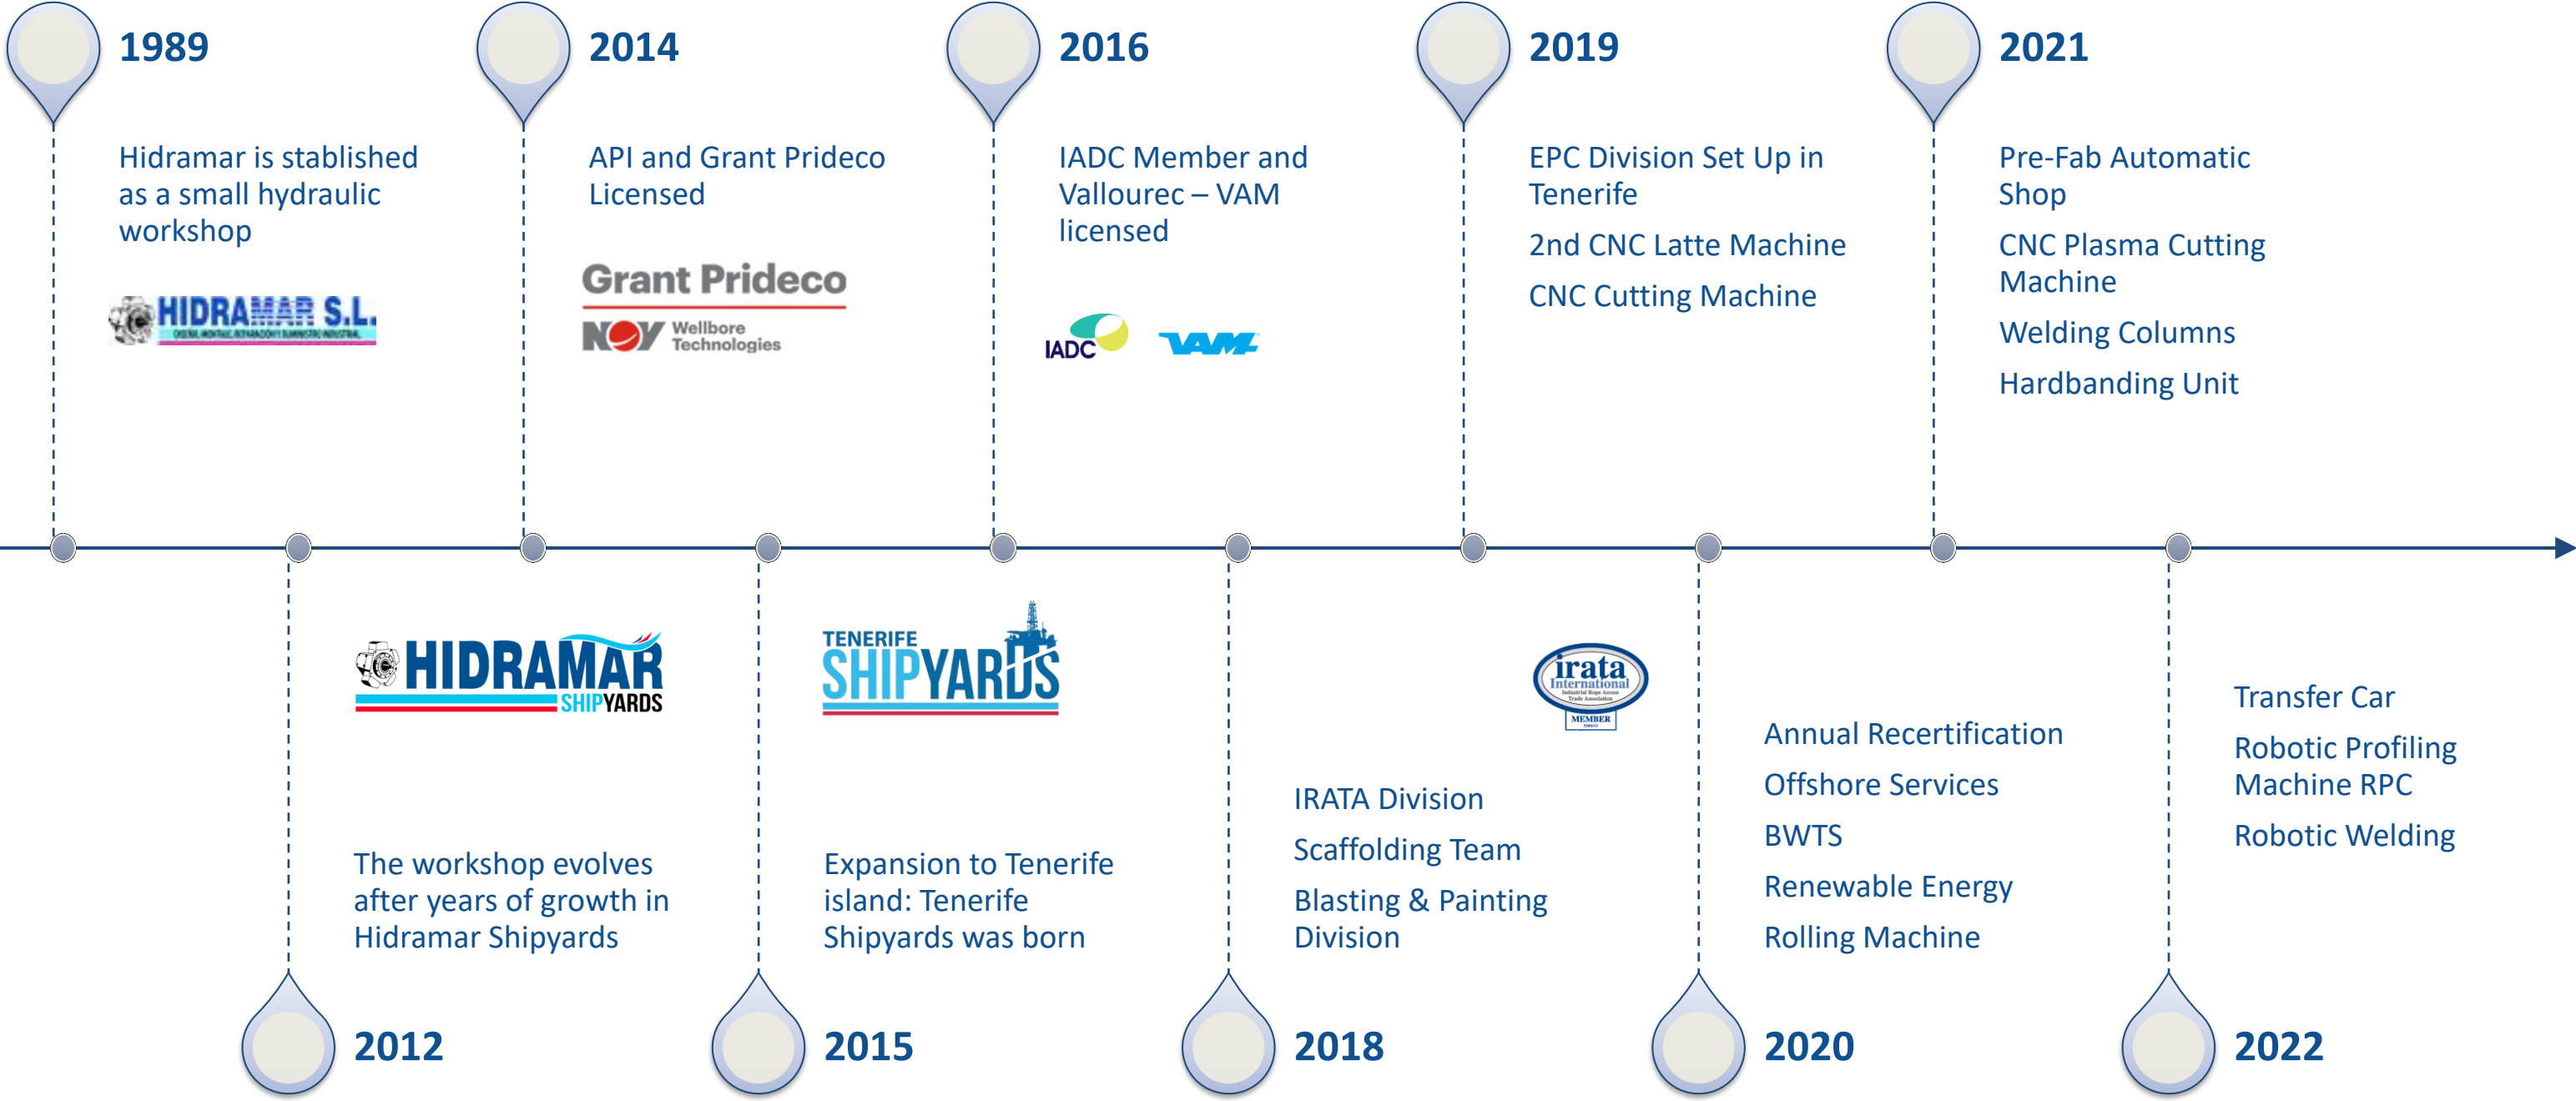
1989

Hidramar is stablished as a small hydraulic workshop

HIDRAMAR S.L.

2014

API and Grant Prideco Licensed

Grant Prideco

NOV Wellbore Technologies

2016

IADC Member and Vallourec – VAM licensed

IADC

VAM

2019

EPC Division Set Up in Tenerife

2nd CNC Latte Machine

CNC Cutting Machine

2021

Pre-Fab Automatic Shop

CNC Plasma Cutting Machine

Welding Columns

Hardbanding Unit

HIDRAMAR SHIPYARDS

The workshop evolves after years of growth in Hidramar Shipyards

2012

TENERIFE SHIPYARDS

Expansion to Tenerife island: Tenerife Shipyards was born

2015

irata International MEMBER

IRATA Division

Scaffolding Team

Blasting & Painting Division

2018

Annual Recertification

Offshore Services

BWTS

Renewable Energy

Rolling Machine

2020

Transfer Car

Robotic Profiling Machine RPC

Robotic Welding

2022